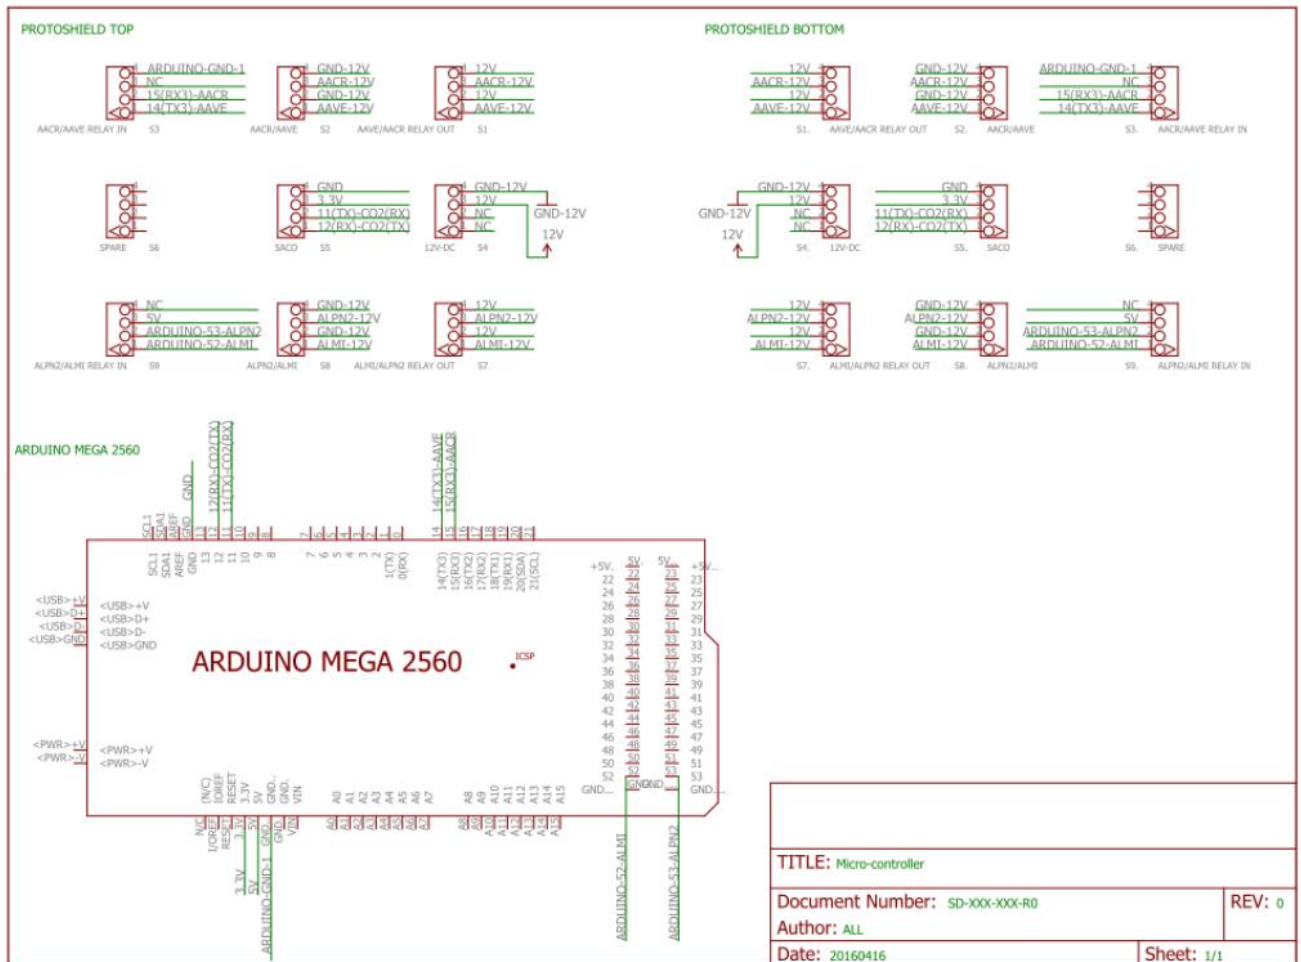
PROTOSHIELD TOP

ARDUINO-GND-1
NC
15(RX3)-AACR
14(TX3)-AAVE
AACR/AAVE RELAY IN S3

GND-12V
AACR-12V
GND-12V
AAVE-12V
AACR/AAVE S2

12V
AACR-12V
12V
AAVE-12V
AAVE/AACR RELAY OUT S1

SPARE S6

GND
3.3V
11(TX)-CO2(RX)
12(RX)-CO2(TX)
SACO S5

GND-12V
12V
NC
NC
12V-DC S4
GND-12V
12V

NC
5V
ARDUINO-53-ALPN2
ARDUINO-52-ALMI
ALPN2/ALMI RELAY IN S9

GND-12V
ALPN2-12V
GND-12V
ALMI-12V
ALPN2/ALMI S8

12V
ALPN2-12V
12V
ALMI-12V
ALMI/ALPN2 RELAY OUT S7

PROTOSHIELD BOTTOM

12V
AACR-12V
12V
AAVE-12V
S1. AAVE/AACR RELAY OUT

GND-12V
AACR-12V
GND-12V
AAVE-12V
S2. AACR/AAVE

ARDUINO-GND-1
NC
15(RX3)-AACR
14(TX3)-AAVE
S3. AACR/AAVE RELAY IN

GND-12V
12V
NC
NC
GND-12V
12V
S4. 12V-DC

GND
3.3V
11(TX)-CO2(RX)
12(RX)-CO2(TX)
S5. SACO

S6. SPARE

12V
ALPN2-12V
12V
ALMI-12V
S7. ALMI/ALPN2 RELAY OUT

GND-12V
ALPN2-12V
GND-12V
ALMI-12V
S8. ALPN2/ALMI

NC
5V
ARDUINO-53-ALPN2
ARDUINO-52-ALMI
S9. ALPN2/ALMI RELAY IN

ARDUINO MEGA 2560

GND
12(RX)-CO2(TX)
11(TX)-CO2(RX)
14(TX3)-AAVE
15(RX3)-AACR

SCL1 SDA1 AREF GND 13 12 11 10 9 8 7 6 5 4 3 2 1 0 14 15 16 17 18 19 20 21
SCL1 SDA1 AREF GND 13 12 11 10 9 8 7 6 5 4 3 2 1(TX) 0(RX) 14(TX3) 15(RX3) 16(TX2) 17(RX2) 18(TX1) 19(RX1) 20(SDA) 21(SCL)

<USB>+V
<USB>D+
<USB>D-
<USB>GND
<USB>+V
<USB>D+
<USB>D-
<USB>GND

ARDUINO MEGA 2560
ICSP

<PWR>+V
<PWR>-V
<PWR>+V
<PWR>-V

+5V. 22 24 26 28 30 32 34 36 38 40 42 44 46 48 50 52 GND...
5V 22 24 26 28 30 32 34 36 38 40 42 44 46 48 50 52 GND
5V 23 25 27 29 31 33 35 37 39 41 43 45 47 49 51 53 GND
+5V... 23 25 27 29 31 33 35 37 39 41 43 45 47 49 51 53 GND...

(N/C) IOREF RESET 3.3V 5V GND. GND. VIN A0 A1 A2 A3 A4 A5 A6 A7 A8 A9 A10 A11 A12 A13 A14 A15
N/C I/OREF RESET 3.3V 5V GND GND VIN A0 A1 A2 A3 A4 A5 A6 A7 A8 A9 A10 A11 A12 A13 A14 A15

3.3V
5V
ARDUINO-GND-1
ARDUINO-52-ALMI
ARDUINO-53-ALPN2

TITLE: Micro-controller
Document Number: SD-XXX-XXX-R0
REV: 0
Author: ALL
Date: 20160416
Sheet: 1/1